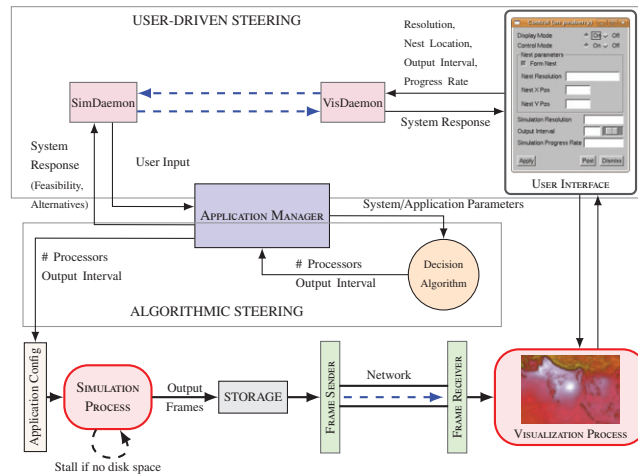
USER-DRIVEN STEERING

Resolution, Nest Location, Output Interval, Progress Rate

Control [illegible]
Display Mode On Off
Control Mode On Off
Nest parameters
Form Nest
Nest Resolution
Nest X Pos
Nest Y Pos
Simulation Resolution
Output Interval
Simulation Progress Rate
Apply
Post
Dismiss

User Interface

SimDaemon

VisDaemon

System Response

System Response (Feasibility, Alternatives)

User Input

Application Manager

System/Application Parameters

# Processors Output Interval

# Processors Output Interval

Decision Algorithm

ALGORITHMIC STEERING

Application Config

Simulation Process

Output Frames

STORAGE

Frame Sender

Network

Frame Receiver

Visualization Process

Stall if no disk space